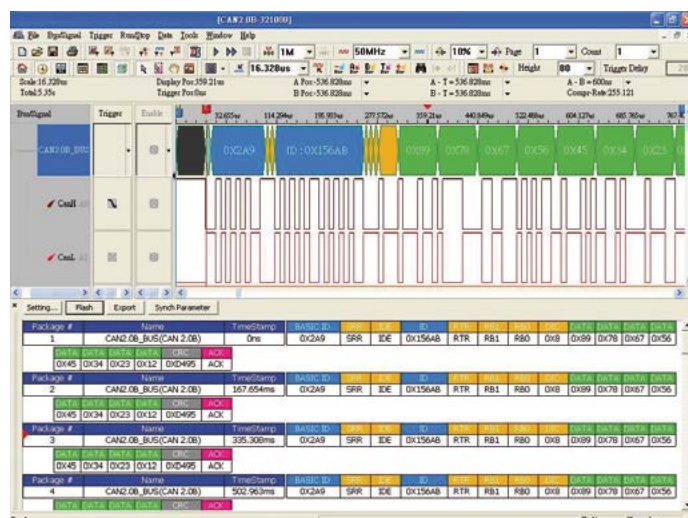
[CAN2.0B-321000]

File BusSignal Trigger Run/Stop Data Tools Window Help

1M 50MHz 10% Page 1 Count 1

16.32us Height 80 Trigger Delay

Scale:16.32us Total:5.35s
Display Pos:359.21us Trigger Pos:0us
A Pos:-536.828ms B Pos:-536.828ms
A - T = 536.828ms B - T = 536.828ms
A - B = 600ns Compr-Rate:255.121

BusSignal Trigger Enable

32.655us 114.294us 195.933us 277.572us 359.21us 440.849us 522.488us 604.127us 685.765us 767.4

CAN2.0B_BUS

0X2A9 ID : 0X156AB 0X89 0X78 0X67 0X56 0X45 0X34 0X23 0

CanH

CanL

Setting... Flash Export Synch Parameter

| Package # | Name | TimeStamp | BASIC ID | SRR | IDE | ID | RTR | RB1 | RB0 | DLC | DATA | DATA | DATA | DATA |
|---|---|---|---|---|---|---|---|---|---|---|---|---|---|---|
| 1 | CAN2.0B_BUS(CAN 2.0B) | 0ns | 0X2A9 | SRR | IDE | 0X156AB | RTR | RB1 | RB0 | 0X8 | 0X89 | 0X78 | 0X67 | 0X56 |

| DATA | DATA | DATA | DATA | CRC | ACK |
|---|---|---|---|---|---|
| 0X45 | 0X34 | 0X23 | 0X12 | 0XD495 | ACK |

| Package # | Name | TimeStamp | BASIC ID | SRR | IDE | ID | RTR | RB1 | RB0 | DLC | DATA | DATA | DATA | DATA |
|---|---|---|---|---|---|---|---|---|---|---|---|---|---|---|
| 2 | CAN2.0B_BUS(CAN 2.0B) | 167.654ms | 0X2A9 | SRR | IDE | 0X156AB | RTR | RB1 | RB0 | 0X8 | 0X89 | 0X78 | 0X67 | 0X56 |

| DATA | DATA | DATA | DATA | CRC | ACK |
|---|---|---|---|---|---|
| 0X45 | 0X34 | 0X23 | 0X12 | 0XD495 | ACK |

| Package # | Name | TimeStamp | BASIC ID | SRR | IDE | ID | RTR | RB1 | RB0 | DLC | DATA | DATA | DATA | DATA |
|---|---|---|---|---|---|---|---|---|---|---|---|---|---|---|
| 3 | CAN2.0B_BUS(CAN 2.0B) | 335.308ms | 0X2A9 | SRR | IDE | 0X156AB | RTR | RB1 | RB0 | 0X8 | 0X89 | 0X78 | 0X67 | 0X56 |

| DATA | DATA | DATA | DATA | CRC | ACK |
|---|---|---|---|---|---|
| 0X45 | 0X34 | 0X23 | 0X12 | 0XD495 | ACK |

| Package # | Name | TimeStamp | BASIC ID | SRR | IDE | ID | RTR | RB1 | RB0 | DLC | DATA | DATA | DATA | DATA |
|---|---|---|---|---|---|---|---|---|---|---|---|---|---|---|
| 4 | CAN2.0B_BUS(CAN 2.0B) | 502.963ms | 0X2A9 | SRR | IDE | 0X156AB | RTR | RB1 | RB0 | 0X8 | 0X89 | 0X78 | 0X67 | 0X56 |

| DATA | DATA | DATA | DATA | CRC | ACK |
|---|---|---|---|---|---|